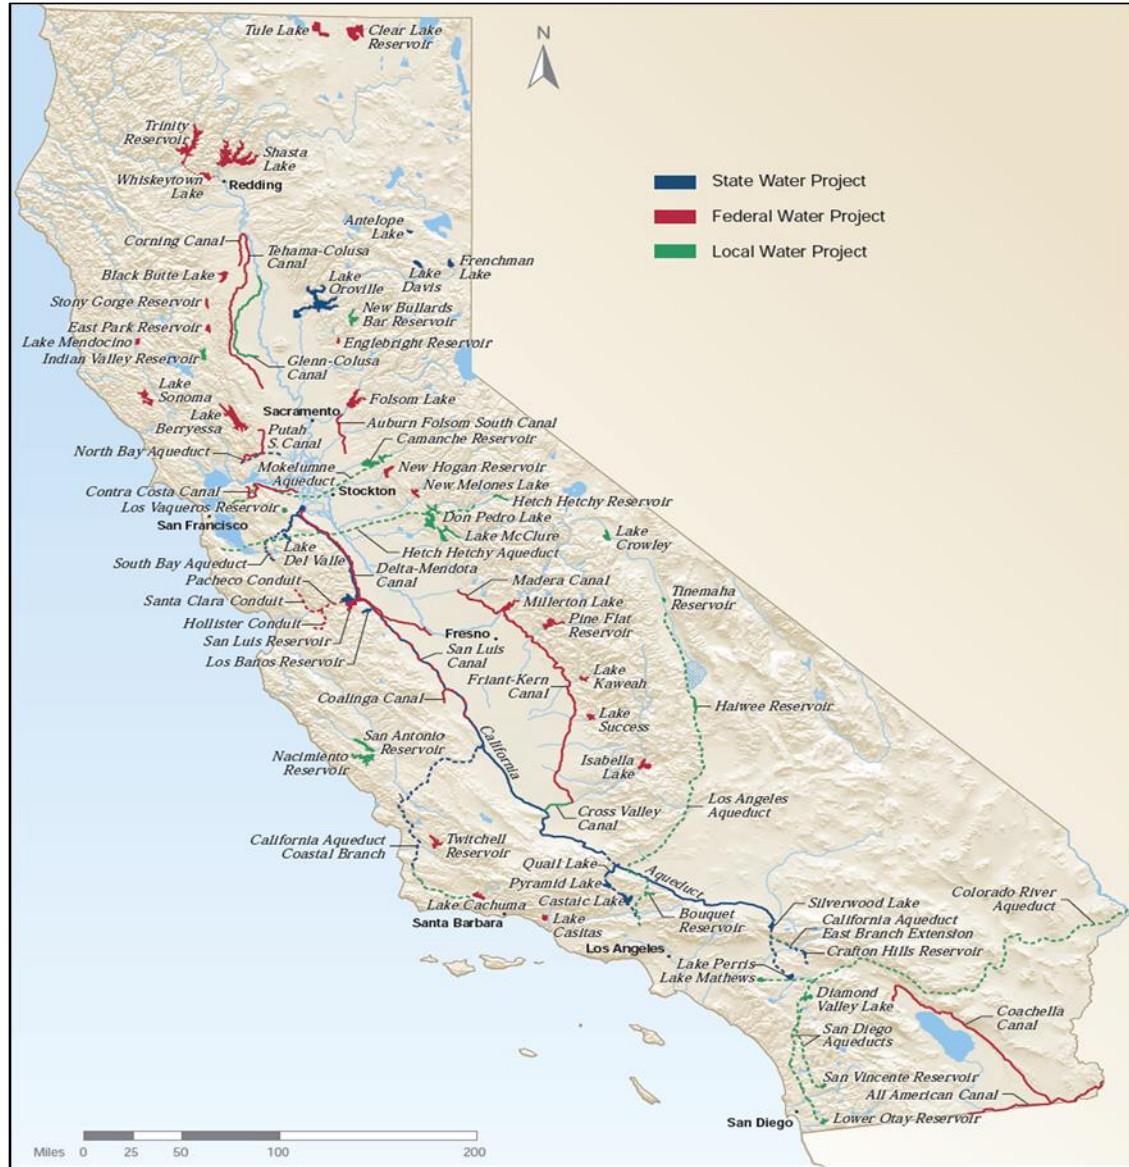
Tule Lake
Clear Lake Reservoir
N
Trinity Reservoir
Shasta Lake
Whiskeytown Lake
Redding
State Water Project
Federal Water Project
Local Water Project
Antelope Lake
Corning Canal
Tehama-Colusa Canal
Frenchman Lake
Lake Davis
Black Butte Lake
Lake Oroville
Stony Gorge Reservoir
New Bullards Bar Reservoir
East Park Reservoir
Englebright Reservoir
Lake Mendocino
Indian Valley Reservoir
Glenn-Colusa Canal
Lake Sonoma
Folsom Lake
Lake Berryessa
Sacramento
Putah S. Canal
Auburn Folsom South Canal
Camanche Reservoir
North Bay Aqueduct
Mokelumne Aqueduct
New Hogan Reservoir
Stockton
New Melones Lake
Contra Costa Canal
Hetch Hetchy Reservoir
Los Vaqueros Reservoir
San Francisco
Don Pedro Lake
Lake Crowley
Lake McClure
Lake Del Valle
Hetch Hetchy Aqueduct
South Bay Aqueduct
Delta-Mendota Canal
Pacheco Conduit
Madera Canal
Tinemaha Reservoir
Santa Clara Conduit
Millerton Lake
Hollister Conduit
Pine Flat Reservoir
San Luis Reservoir
Fresno
San Luis Canal
Los Banos Reservoir
Lake Kaweah
Friant-Kern Canal
Coalinga Canal
Haiwee Reservoir
Lake Success
San Antonio Reservoir
California
Nacimiento Reservoir
Isabella Lake
Los Angeles Aqueduct
Cross Valley Canal
California Aqueduct Coastal Branch
Twitchell Reservoir
Quail Lake
Aqueduct
Pyramid Lake
Colorado River Aqueduct
Silverwood Lake
Castaic Lake
Lake Cachuma
Bouquet Reservoir
California Aqueduct East Branch Extension
Santa Barbara
Lake Casitas
Crafton Hills Reservoir
Los Angeles
Lake Perris
Lake Mathews
Diamond Valley Lake
Coachella Canal
San Diego Aqueducts
San Vincente Reservoir
All American Canal
San Diego
Lower Otay Reservoir
Miles 0 25 50 100 200